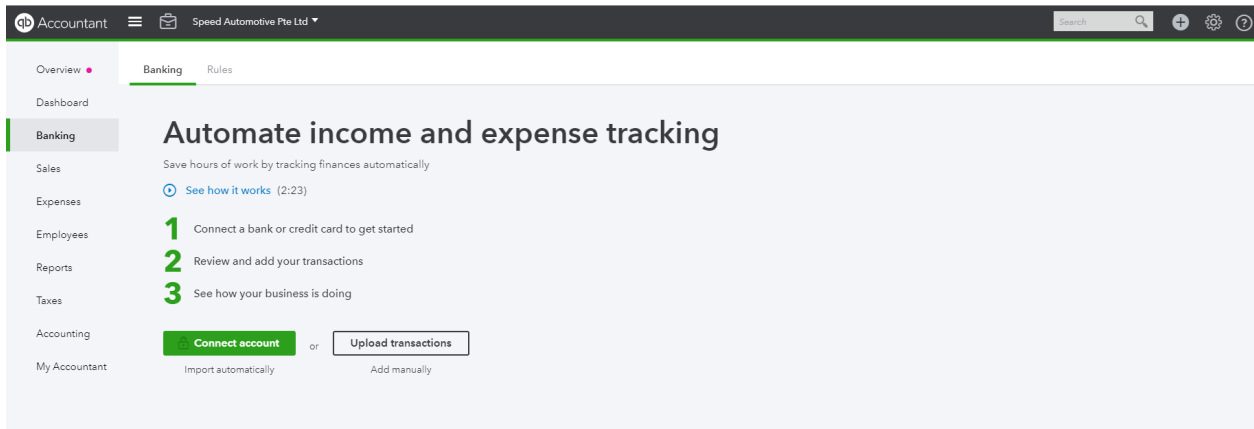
qb Accountant

Speed Automotive Pte Ltd

Search

Overview

Dashboard

Banking

Sales

Expenses

Employees

Reports

Taxes

Accounting

My Accountant

Banking Rules

Automate income and expense tracking

Save hours of work by tracking finances automatically

See how it works (2:23)

1 Connect a bank or credit card to get started

2 Review and add your transactions

3 See how your business is doing

Connect account or Upload transactions

Import automatically Add manually